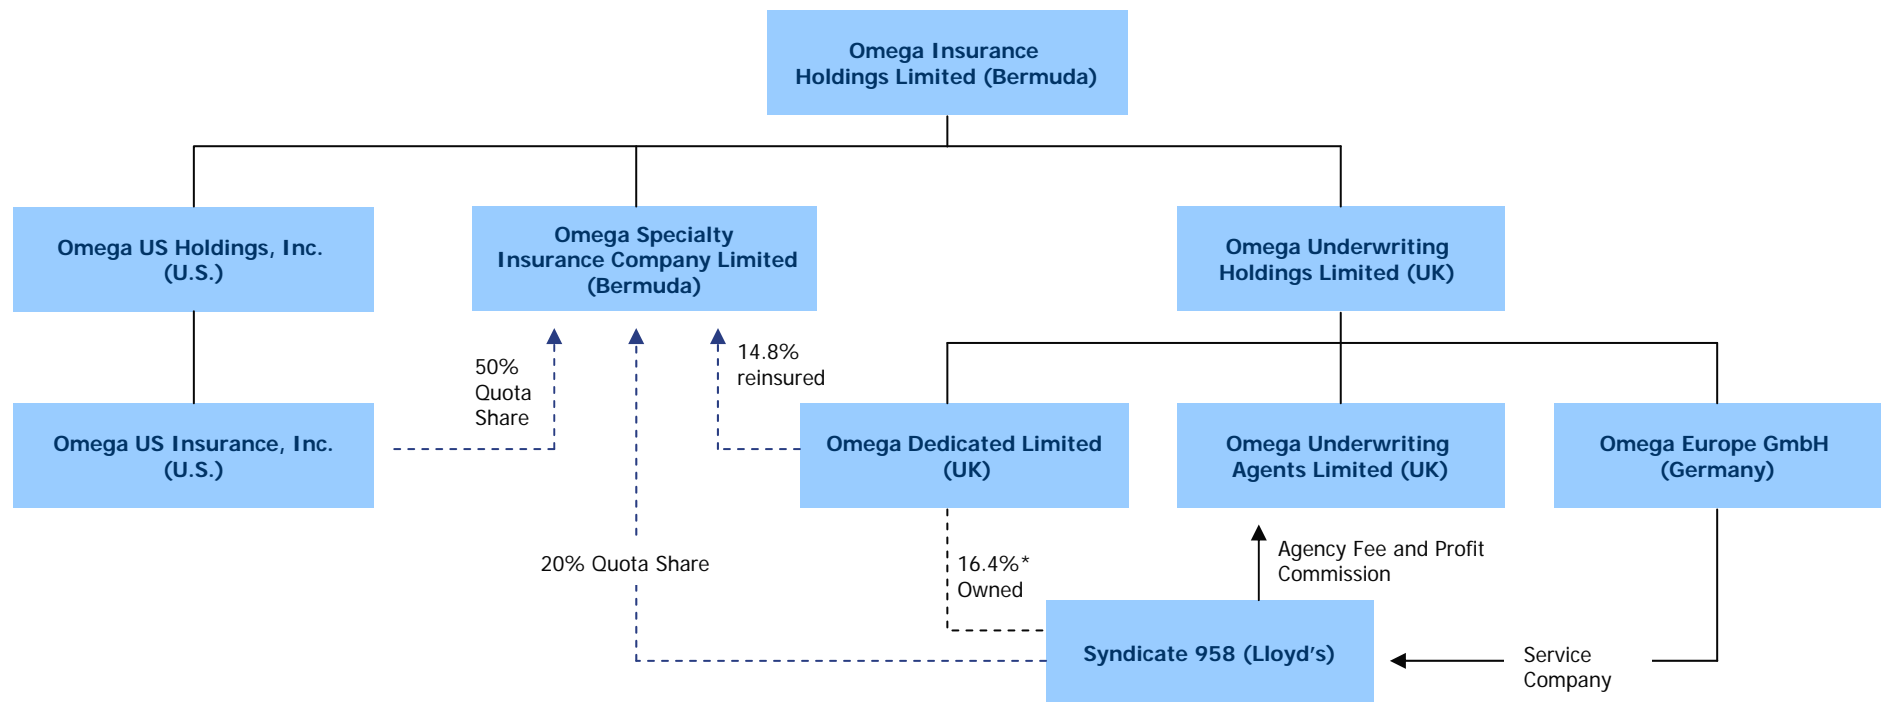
Omega Insurance Holdings Limited (Bermuda)

Omega US Holdings, Inc. (U.S.)

Omega Specialty Insurance Company Limited (Bermuda)

Omega Underwriting Holdings Limited (UK)

Omega US Insurance, Inc. (U.S.)

50% Quota Share

14.8% reinsured

Omega Dedicated Limited (UK)

Omega Underwriting Agents Limited (UK)

Omega Europe GmbH (Germany)

20% Quota Share

16.4%* Owned

Agency Fee and Profit Commission

Syndicate 958 (Lloyd's)

Service Company